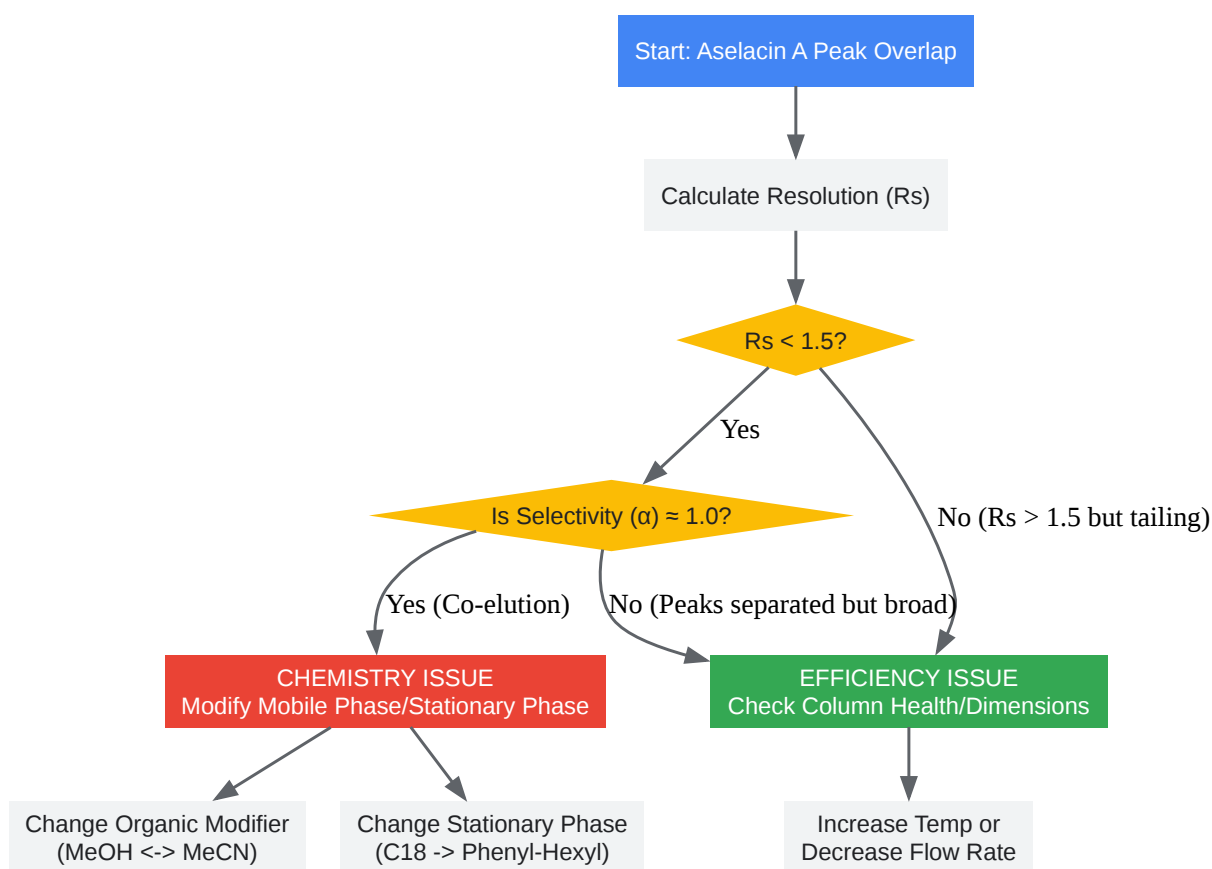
Start: Aselacin A Peak Overlap

Calculate Resolution (Rs)

Rs < 1.5?

Yes

No (Rs > 1.5 but tailing)

Is Selectivity (α) ≈ 1.0?

Yes (Co-elution)

No (Peaks separated but broad)

CHEMISTRY ISSUE
Modify Mobile Phase/Stationary Phase

EFFICIENCY ISSUE
Check Column Health/Dimensions

Change Organic Modifier
(MeOH <-> MeCN)

Change Stationary Phase
(C18 -> Phenyl-Hexyl)

Increase Temp or
Decrease Flow Rate